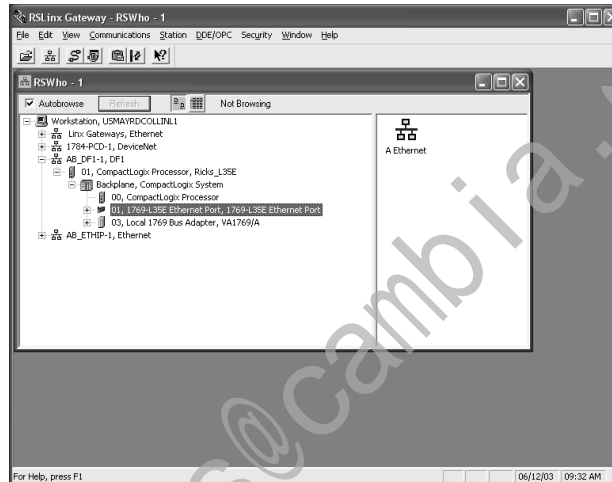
RSLinx Gateway - RSWho - 1

File Edit View Communications Station DDE/OPC Security Window Help

RSWho - 1

Autobrowse Refresh Not Browsing

Workstation, USMAYRDCOLLINL1
Linx Gateways, Ethernet
1784-PCD-1, DeviceNet
AB_DF1-1, DF1
01, CompactLogix Processor, Ricks_L35E
Backplane, CompactLogix System
00, CompactLogix Processor
01, 1769-L35E Ethernet Port, 1769-L35E Ethernet Port
03, Local 1769 Bus Adapter, VA1769/A
AB_ETHIP-1, Ethernet

A Ethernet

For Help, press F1

06/12/03 09:32 AM

@cambia.